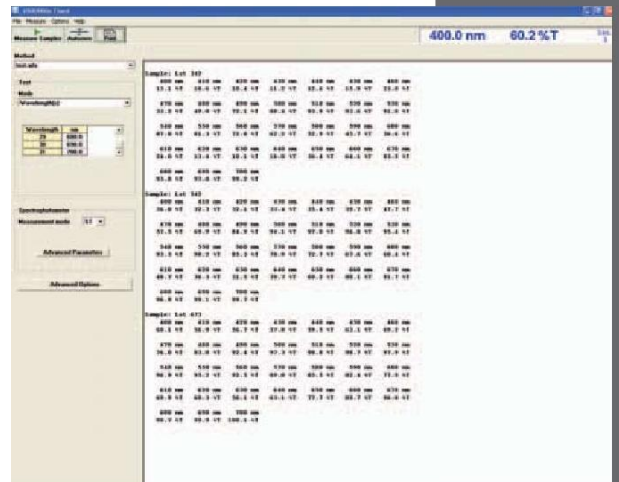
File Measure Options Help

Measure Samples

400.0 nm

60.2 %T

Method

Test

Mode

Wavelength(s)

| Wavelength | nm |
|---|---|
| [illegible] | 400.0 |
| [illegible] | 450.0 |
| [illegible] | 700.0 |

Spectrophotometer

Measurement mode

Advanced Parameters

Advanced Options

Sample: Lot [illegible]

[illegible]

Sample: Lot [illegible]

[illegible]

Sample: Lot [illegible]

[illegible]